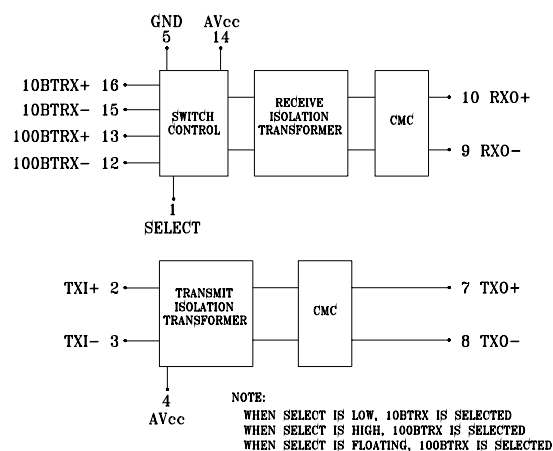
GND
5

AVcc
14

10BTRX+ 16
10BTRX− 15
100BTRX+ 13
100BTRX− 12

SWITCH CONTROL

RECEIVE ISOLATION TRANSFORMER

CMC

10 RXO+
9 RXO−

1
SELECT

TXI+ 2
TXI− 3

TRANSMIT ISOLATION TRANSFORMER

CMC

7 TXO+
8 TXO−

4
AVcc

NOTE:
WHEN SELECT IS LOW, 10BTRX IS SELECTED
WHEN SELECT IS HIGH, 100BTRX IS SELECTED
WHEN SELECT IS FLOATING, 100BTRX IS SELECTED